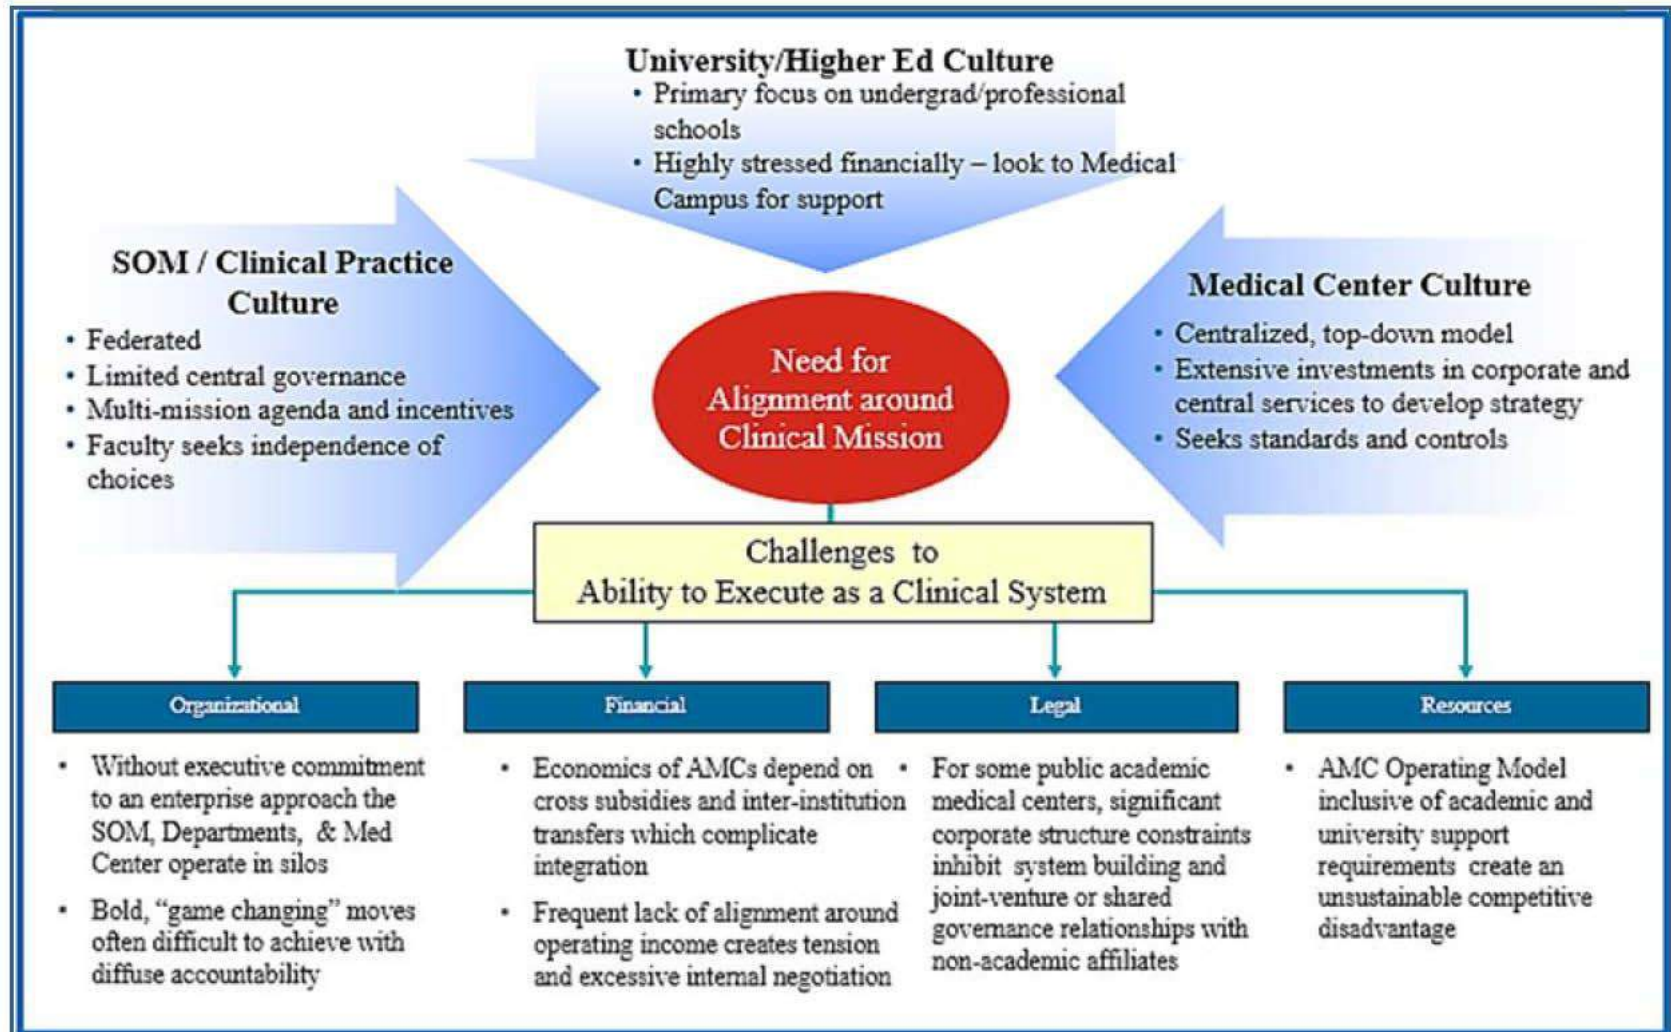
University/Higher Ed Culture
• Primary focus on undergrad/professional schools
• Highly stressed financially – look to Medical Campus for support

SOM / Clinical Practice Culture
• Federated
• Limited central governance
• Multi-mission agenda and incentives
• Faculty seeks independence of choices

Need for Alignment around Clinical Mission

Medical Center Culture
• Centralized, top-down model
• Extensive investments in corporate and central services to develop strategy
• Seeks standards and controls

Challenges to Ability to Execute as a Clinical System

Organizational
• Without executive commitment to an enterprise approach the SOM, Departments, & Med Center operate in silos
• Bold, "game changing" moves often difficult to achieve with diffuse accountability

Financial
• Economics of AMCs depend on cross subsidies and inter-institution transfers which complicate integration
• Frequent lack of alignment around operating income creates tension and excessive internal negotiation

Legal
• For some public academic medical centers, significant corporate structure constraints inhibit system building and joint-venture or shared governance relationships with non-academic affiliates

Resources
• AMC Operating Model inclusive of academic and university support requirements create an unsustainable competitive disadvantage